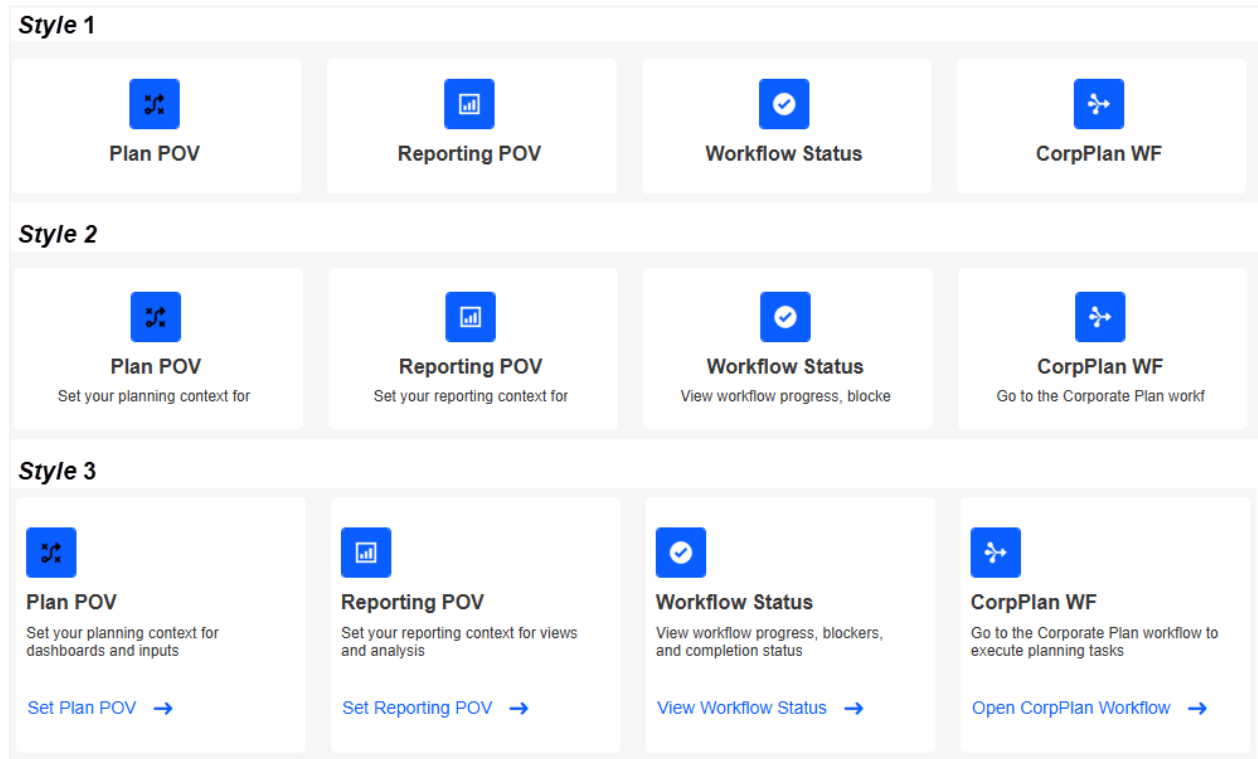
Style 1

Plan POV

Reporting POV

Workflow Status

CorpPlan WF

Style 2

Plan POV
Set your planning context for

Reporting POV
Set your reporting context for

Workflow Status
View workflow progress, blocke

CorpPlan WF
Go to the Corporate Plan workf

Style 3

Plan POV
Set your planning context for dashboards and inputs

Set Plan POV →

Reporting POV
Set your reporting context for views and analysis

Set Reporting POV →

Workflow Status
View workflow progress, blockers, and completion status

View Workflow Status →

CorpPlan WF
Go to the Corporate Plan workflow to execute planning tasks

Open CorpPlan Workflow →